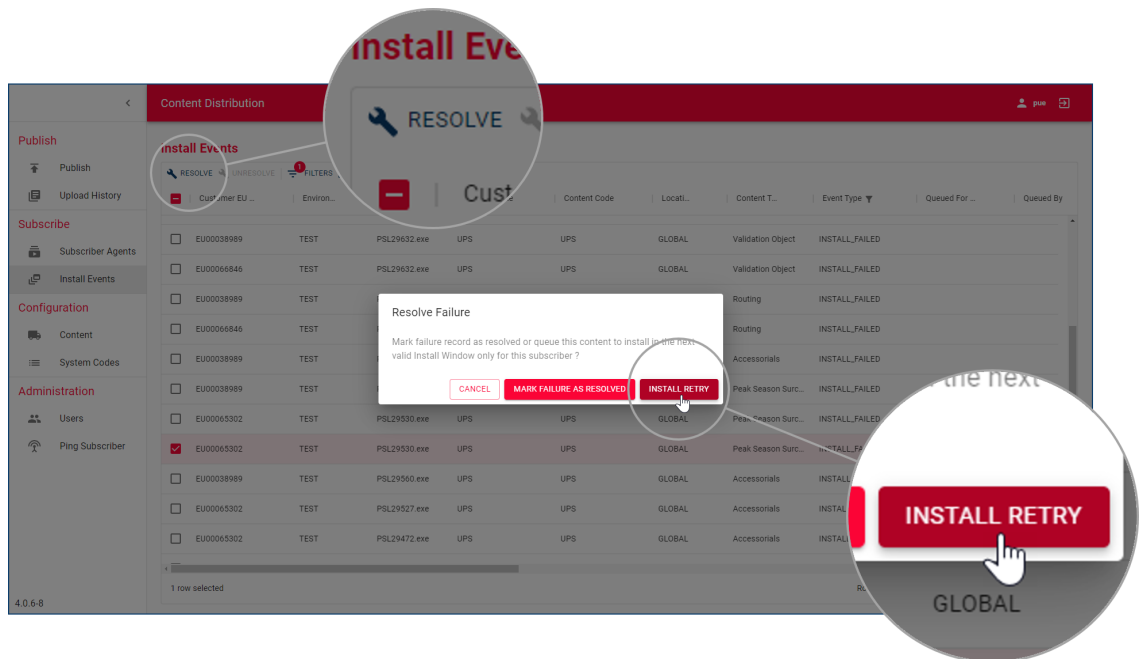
Install Eve
RESOLVE
Cust

Content Distribution
pue

Publish
Publish
Upload History
Subscribe
Subscriber Agents
Install Events
Configuration
Content
System Codes
Administration
Users
Ping Subscriber
4.0.6-8

Install Events
RESOLVE UNRESOLVE FILTERS 1

| | Customer EU ... | Environ... | | | Content Code | Locati... | Content T... | Event Type | Queued For ... | Queued By |
|---|---|---|---|---|---|---|---|---|---|---|
| | EU00038989 | TEST | PSL29632.exe | UPS | UPS | GLOBAL | Validation Object | INSTALL_FAILED | | |
| | EU00066846 | TEST | PSL29632.exe | UPS | UPS | GLOBAL | Validation Object | INSTALL_FAILED | | |
| | EU00038989 | TEST | | | | | Routing | INSTALL_FAILED | | |
| | EU00066846 | TEST | | | | | Routing | INSTALL_FAILED | | |
| | EU00038989 | TEST | | | | | Accessorials | INSTALL_FAILED | | |
| | EU00038989 | TEST | | | | | Peak Season Surc... | INSTALL_FAILED | | |
| | EU00065302 | TEST | PSL29530.exe | UPS | UPS | GLOBAL | Peak Season Surc... | INSTALL_FAILED | | |
| | EU00065302 | TEST | PSL29530.exe | UPS | UPS | GLOBAL | Peak Season Surc... | INSTALL_FA... | | |
| | EU00038989 | TEST | PSL29560.exe | UPS | UPS | GLOBAL | Accessorials | INSTALL | | |
| | EU00065302 | TEST | PSL29527.exe | UPS | UPS | GLOBAL | Accessorials | INSTALL | | |
| | EU00065302 | TEST | PSL29472.exe | UPS | UPS | GLOBAL | Accessorials | INSTALL | | |

1 row selected
R

Resolve Failure
Mark failure record as resolved or queue this content to install in the next valid Install Window only for this subscriber ?
CANCEL
MARK FAILURE AS RESOLVED
INSTALL RETRY

the next
INSTALL RETRY
GLOBAL